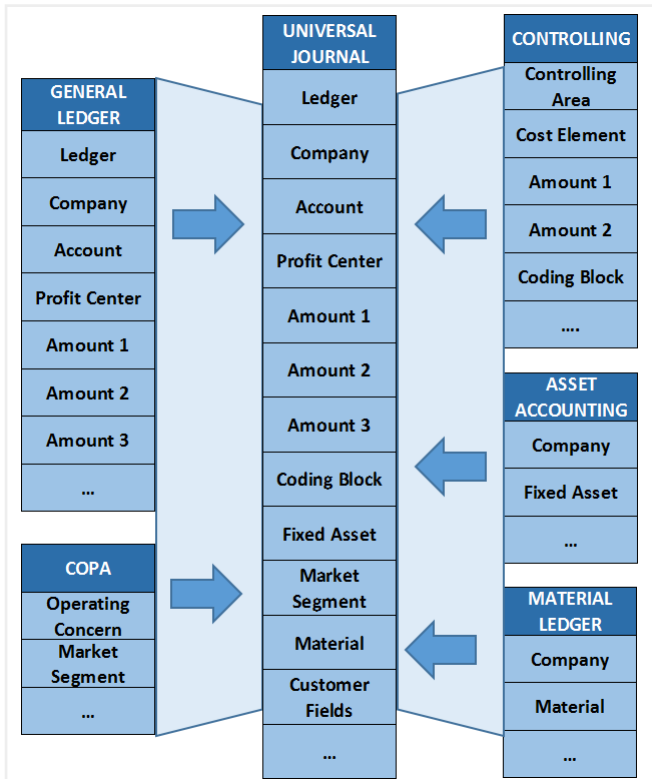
GENERAL LEDGER
Ledger
Company
Account
Profit Center
Amount 1
Amount 2
Amount 3
...

COPA
Operating Concern
Market Segment
...

UNIVERSAL JOURNAL
Ledger
Company
Account
Profit Center
Amount 1
Amount 2
Amount 3
Coding Block
Fixed Asset
Market Segment
Material
Customer Fields
...

CONTROLLING
Controlling Area
Cost Element
Amount 1
Amount 2
Coding Block
....

ASSET ACCOUNTING
Company
Fixed Asset
...

MATERIAL LEDGER
Company
Material
...